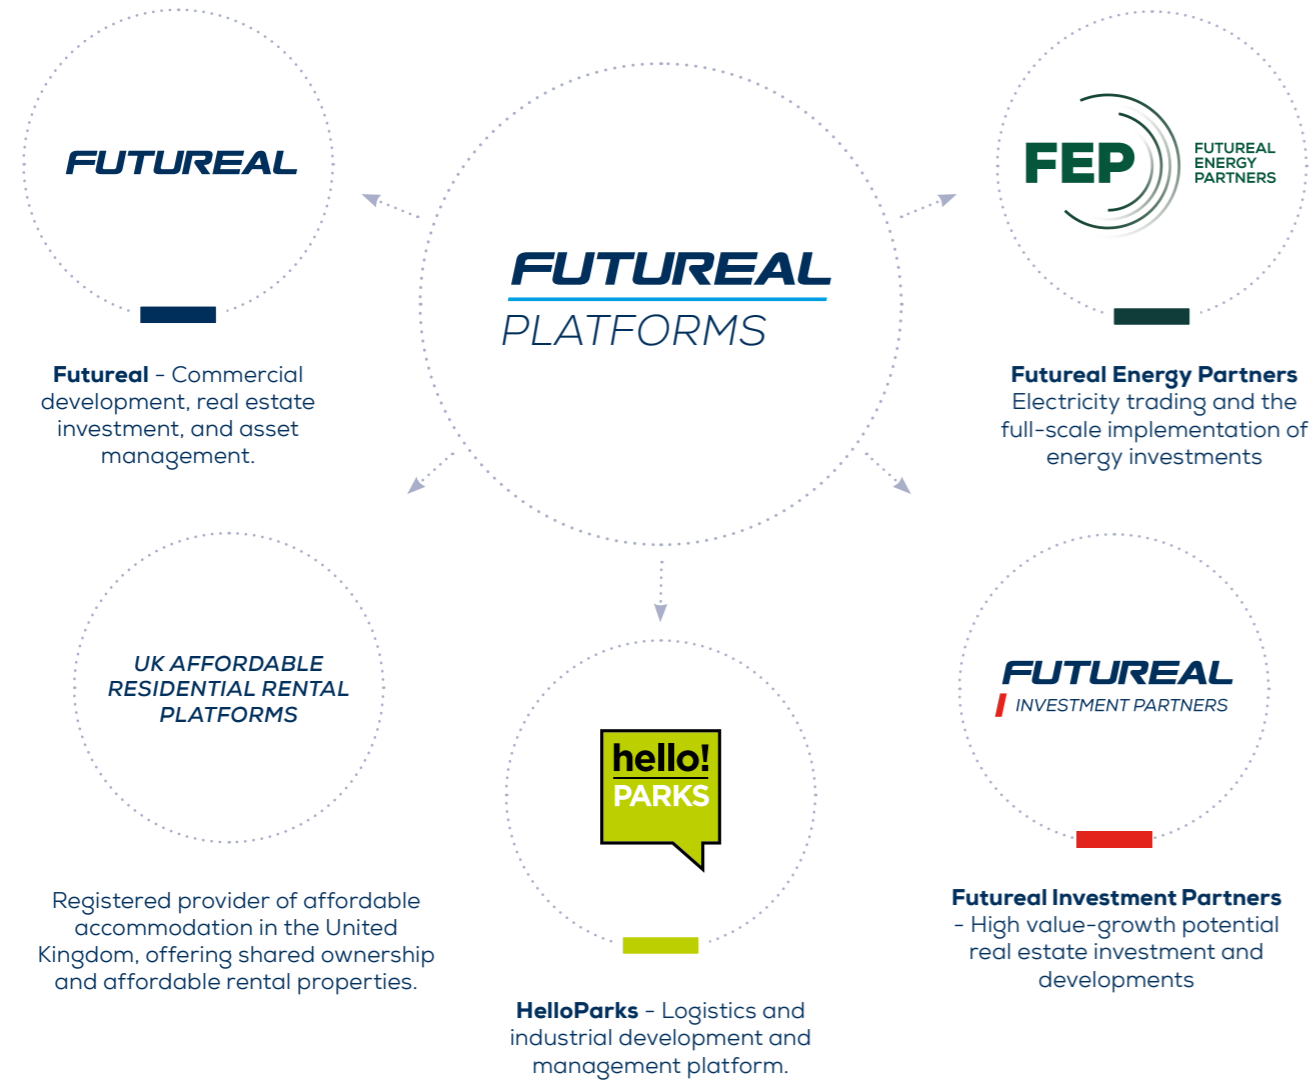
FUTUREAL

FUTUREAL
PLATFORMS

FEP FUTUREAL ENERGY PARTNERS

**Futureal** - Commercial development, real estate investment, and asset management.

**Futureal Energy Partners** Electricity trading and the full-scale implementation of energy investments

UK AFFORDABLE RESIDENTIAL RENTAL PLATFORMS

hello! PARKS

FUTUREAL
INVESTMENT PARTNERS

Registered provider of affordable accommodation in the United Kingdom, offering shared ownership and affordable rental properties.

**HelloParks** - Logistics and industrial development and management platform.

**Futureal Investment Partners** - High value-growth potential real estate investment and developments